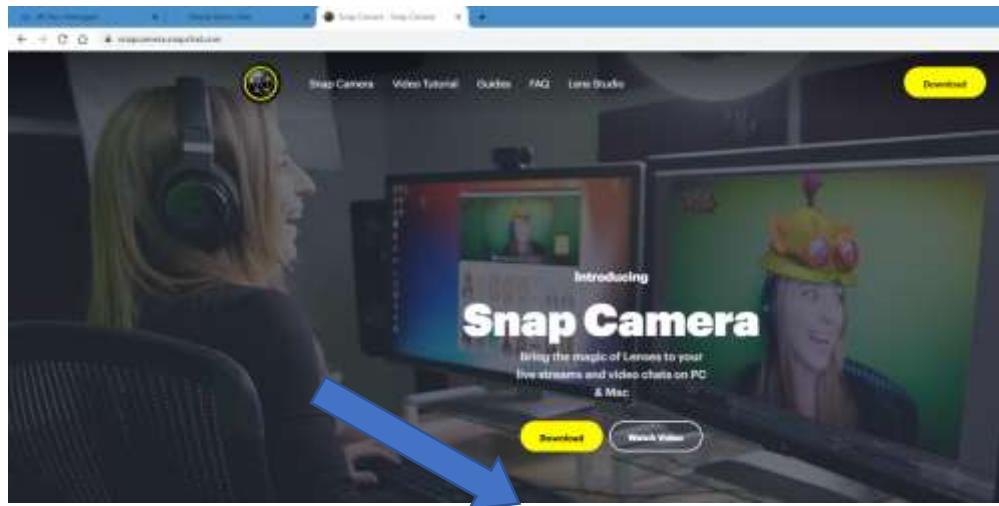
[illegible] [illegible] Snap Camera - Snap Camera

snapcamera.snapchat.com

Snap Camera Video Tutorial Guides FAQ Lens Studio

Download

Introducing

Snap Camera

Bring the magic of Lenses to your live streams and video chats on PC & Mac

Download

Watch Video